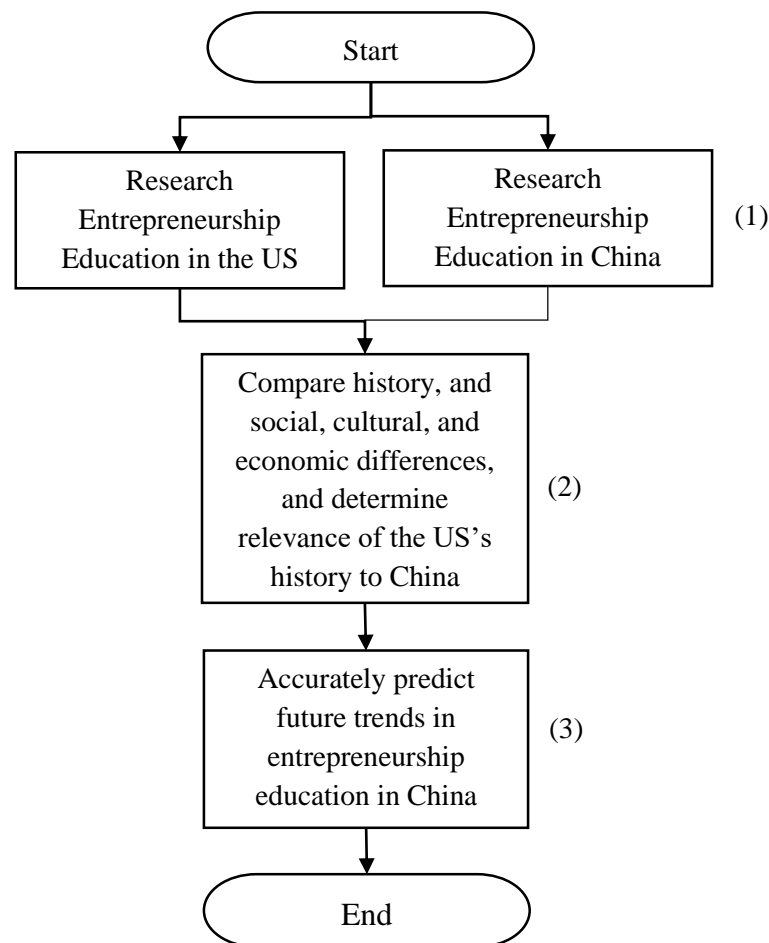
Start

Research Entrepreneurship Education in the US

Research Entrepreneurship Education in China

(1)

Compare history, and social, cultural, and economic differences, and determine relevance of the US's history to China

(2)

Accurately predict future trends in entrepreneurship education in China

(3)

End